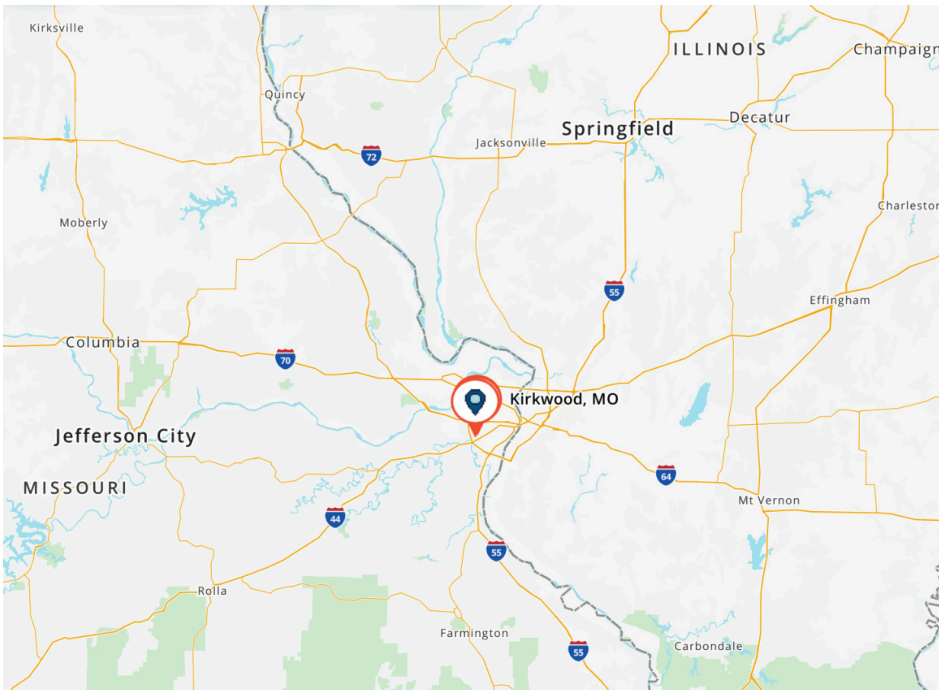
Kirksville
ILLINOIS
Champaign
Quincy
Springfield
Decatur
72
Jacksonville
Moberly
Charleston
55
Effingham
Columbia
70
Kirkwood, MO
Jefferson City
64
MISSOURI
Mt Vernon
44
55
Rolla
Farmington
55
Carbondale